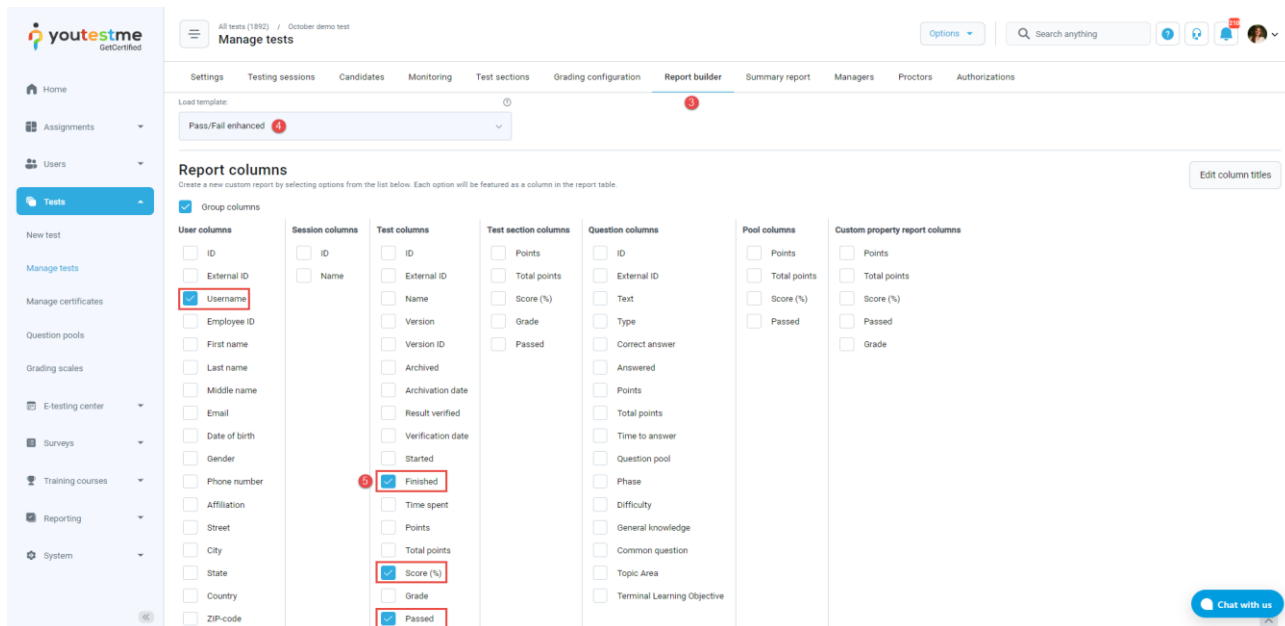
youtestme GetCertified

Home
Assignments
Users
Tests
New test
Manage tests
Manage certificates
Question pools
Grading scales
E-testing center
Surveys
Training courses
Reporting
System

All tests (1892) / October demo test
Manage tests

Options
Search anything
218

Settings Testing sessions Candidates Monitoring Test sections Grading configuration Report builder Summary report Managers Proctors Authorizations

3

Load template:
Pass/Fail enhanced 4

Report columns
Create a new custom report by selecting options from the list below. Each option will be featured as a column in the report table.

Edit column titles

Group columns

User columns
ID
External ID
Username
Employee ID
First name
Last name
Middle name
Email
Date of birth
Gender
Phone number
Affiliation
Street
City
State
Country
ZIP-code

Session columns
ID
Name

Test columns
ID
External ID
Name
Version
Version ID
Archived
Archivation date
Result verified
Verification date
Started
5
Finished
Time spent
Points
Total points
Score (%)
Grade
Passed

Test section columns
Points
Total points
Score (%)
Grade
Passed

Question columns
ID
External ID
Text
Type
Correct answer
Answered
Points
Total points
Time to answer
Question pool
Phase
Difficulty
General knowledge
Common question
Topic Area
Terminal Learning Objective

Pool columns
Points
Total points
Score (%)
Passed

Custom property report columns
Points
Total points
Score (%)
Passed
Grade

Chat with us